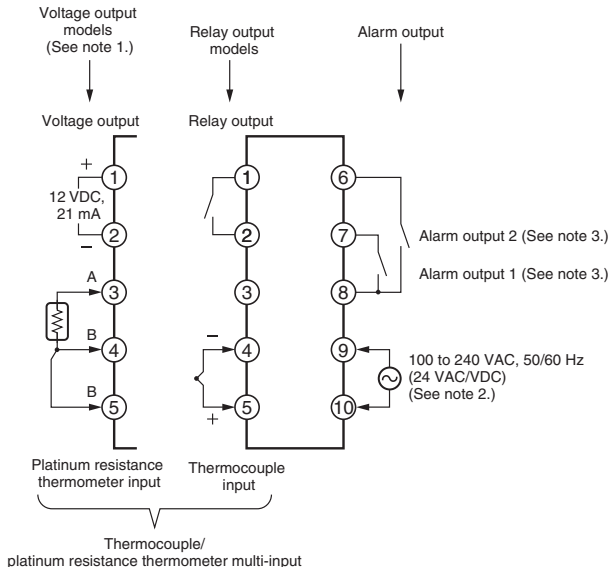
Voltage output models (See note 1.)

Relay output models

Alarm output

Voltage output

Relay output

+

1

12 VDC, 21 mA

–

2

A

3

B

4

B

5

1

2

3

–

4

5

+

6

7

8

9

10

Alarm output 2 (See note 3.)

Alarm output 1 (See note 3.)

100 to 240 VAC, 50/60 Hz (24 VAC/VDC) (See note 2.)

Platinum resistance thermometer input

Thermocouple input

Thermocouple/ platinum resistance thermometer multi-input